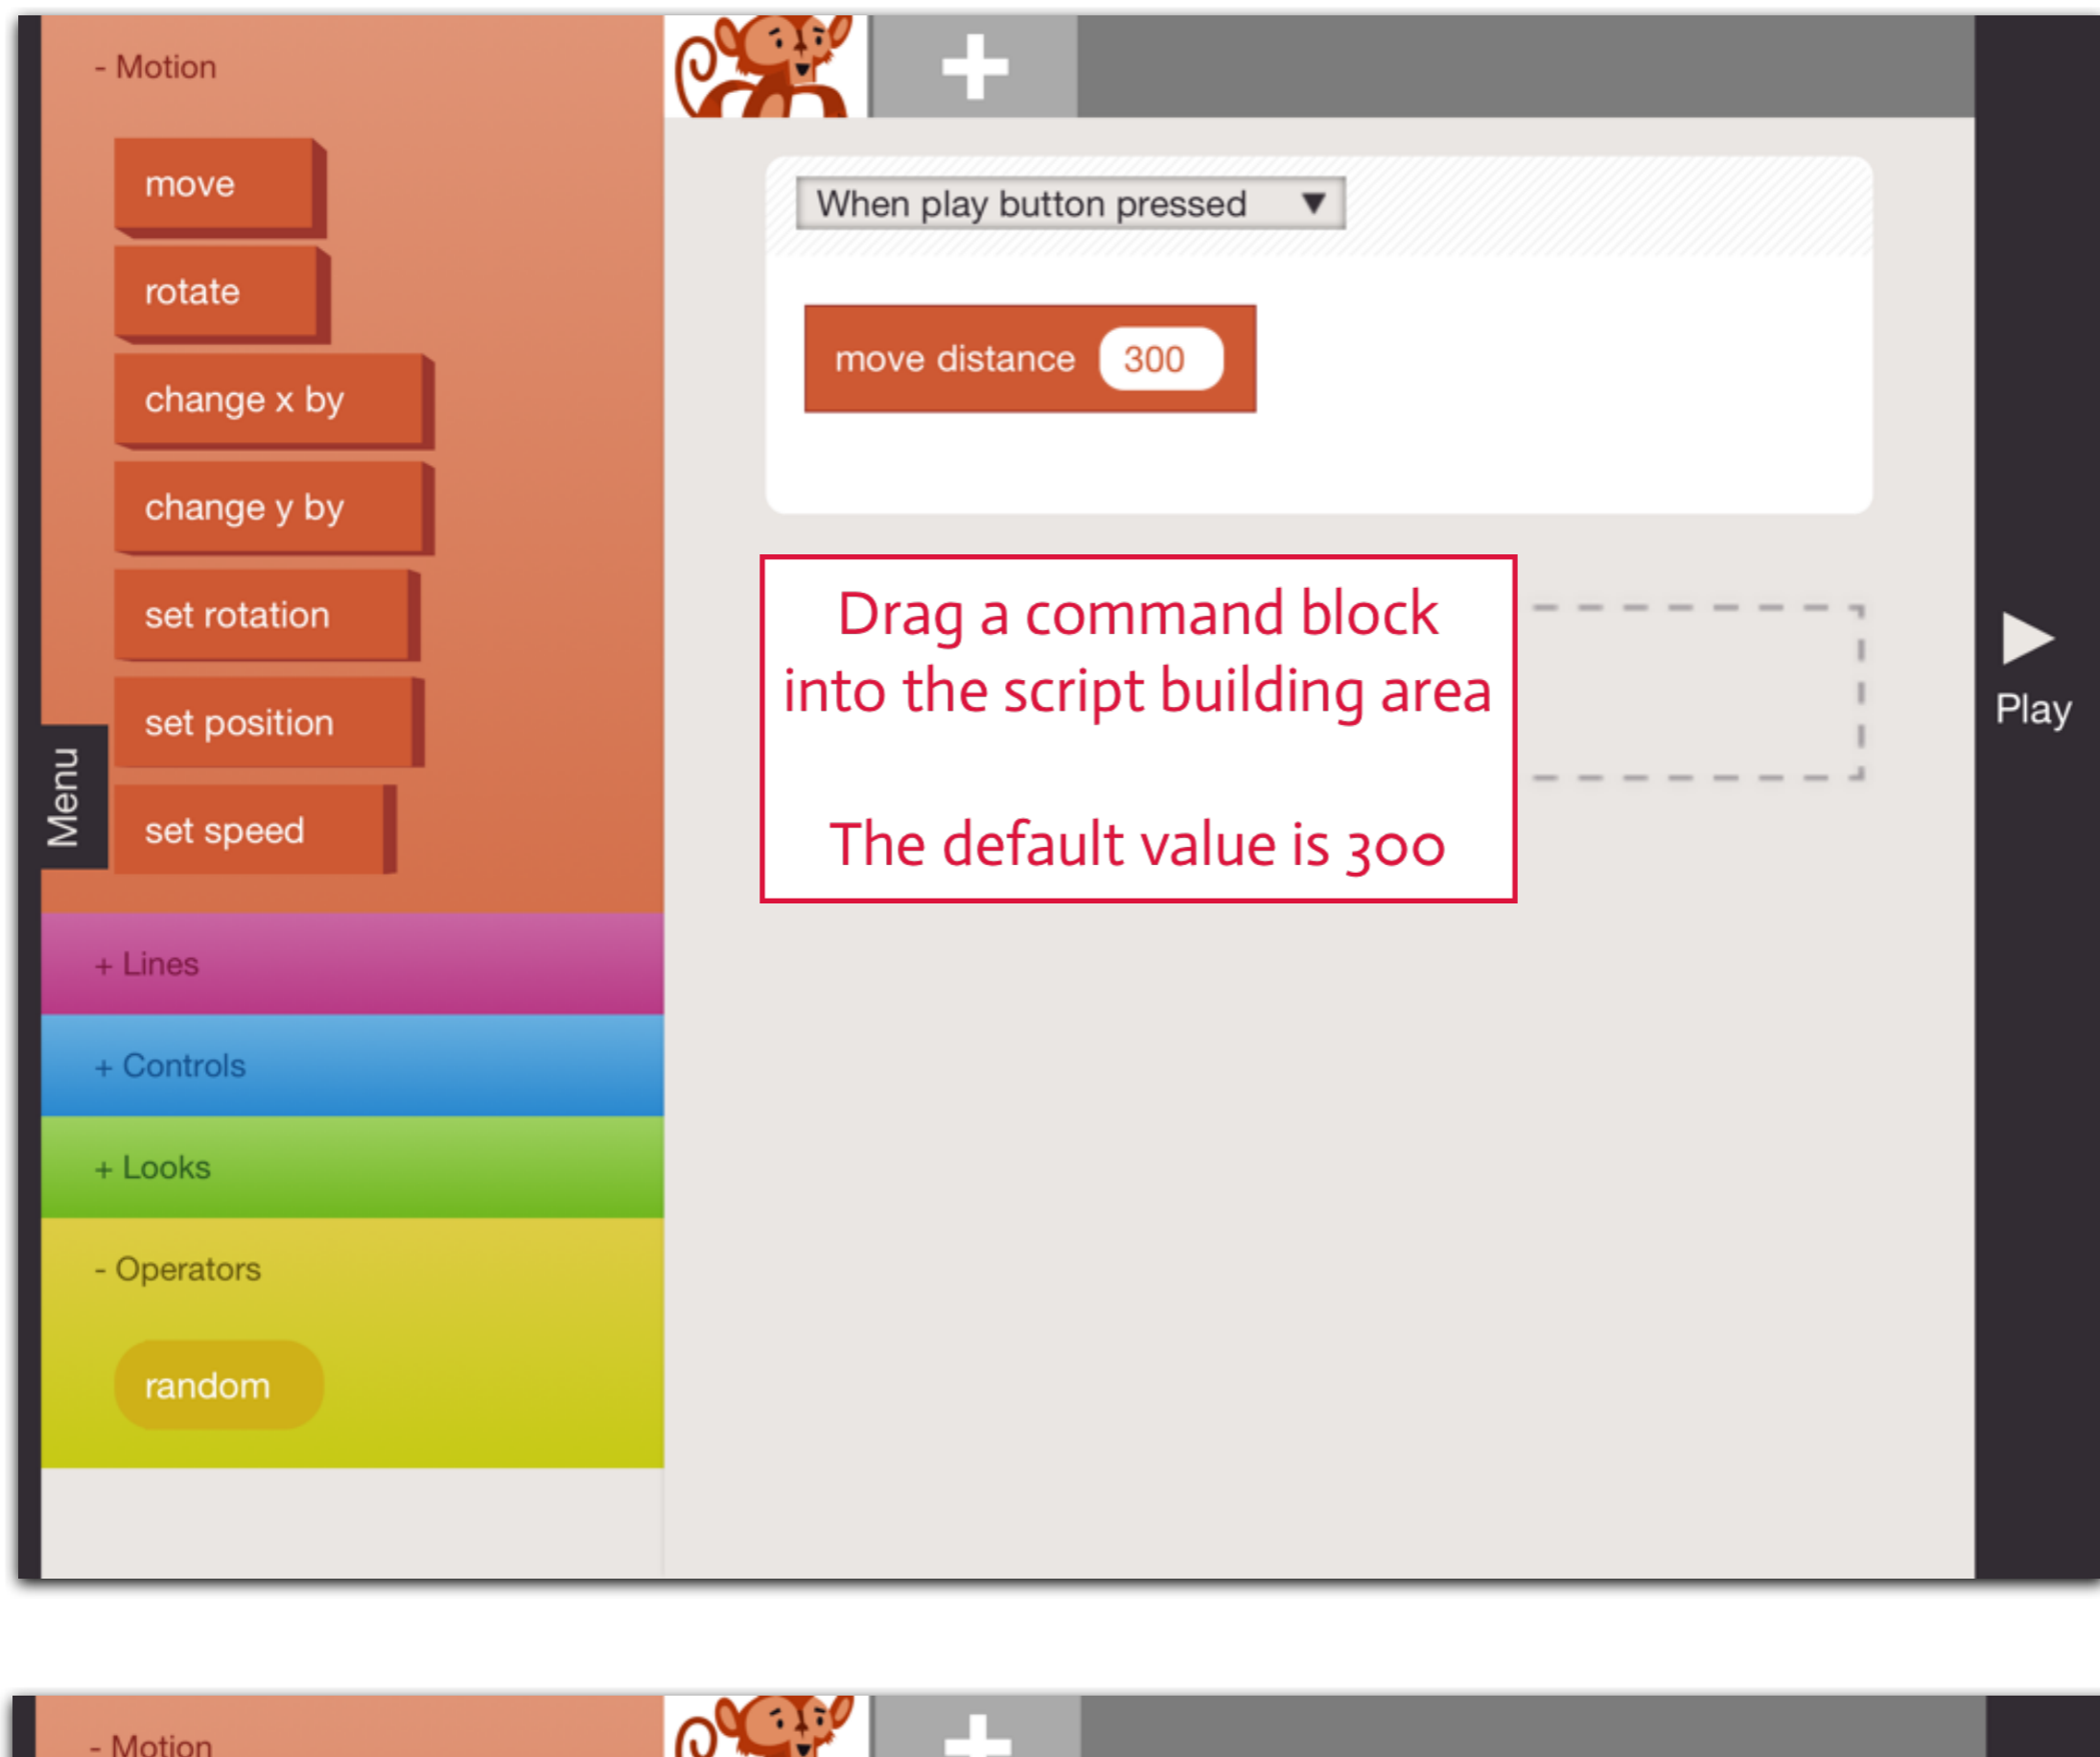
- Motion

move

rotate

change x by

change y by

set rotation

set position

set speed

Menu

+ Lines

+ Controls

+ Looks

- Operators

random

When play button pressed ▼

move distance 300

Drag a command block into the script building area

The default value is 300

Play

- Motion